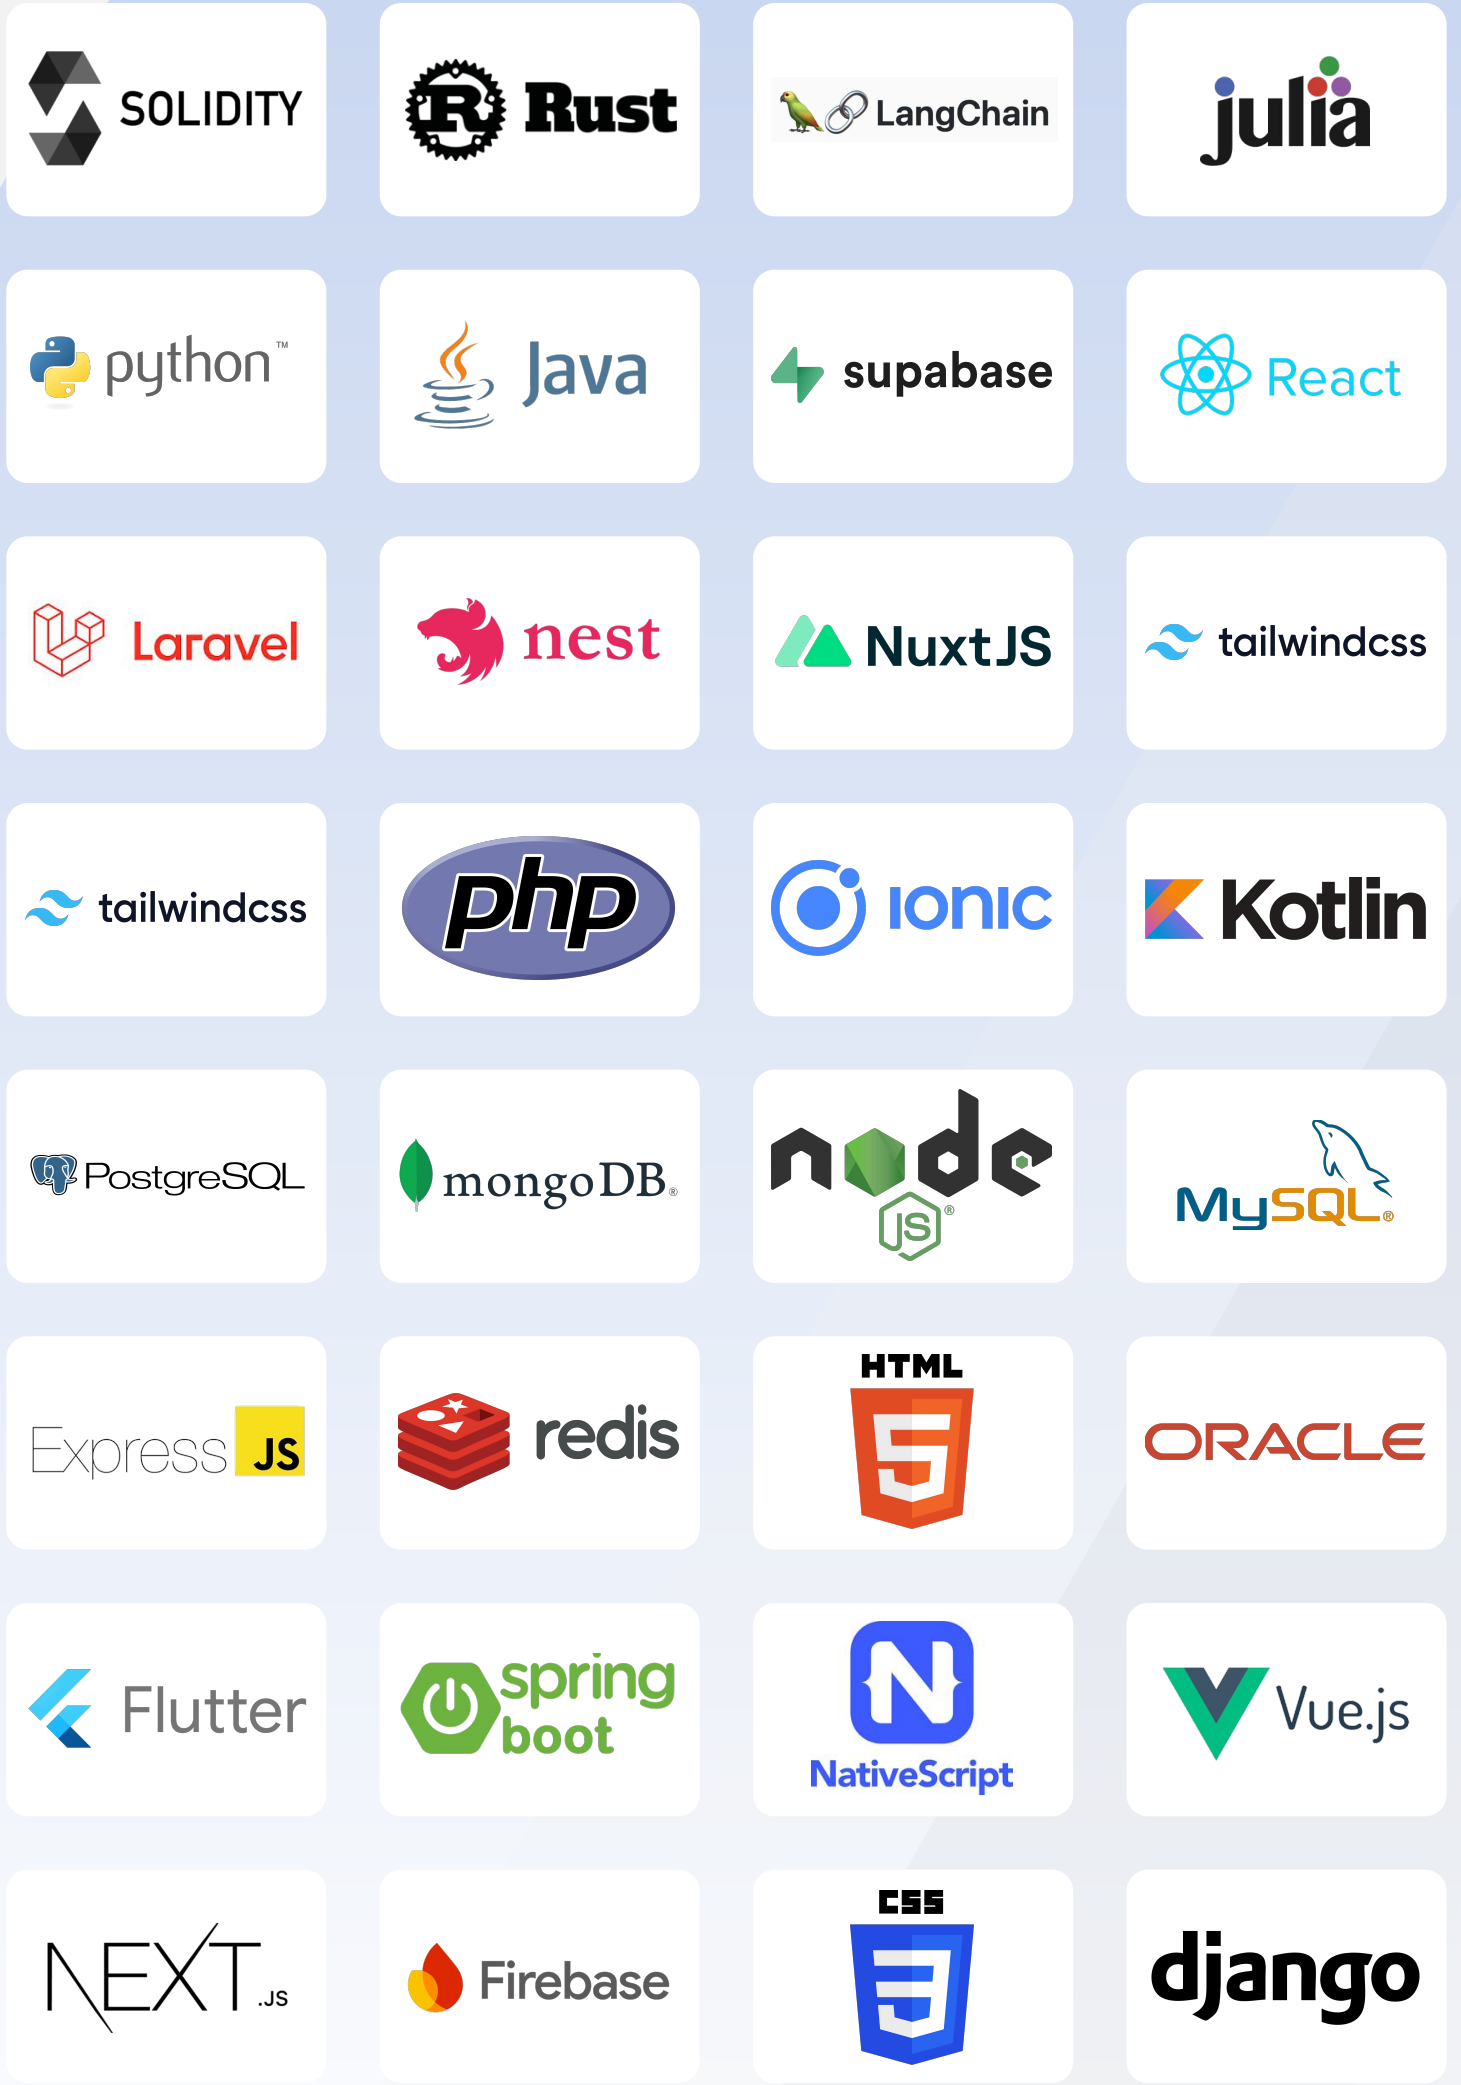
SOLIDITY

R Rust

LangChain

julia

python™

Java

supabase

React

Laravel

nest

NuxtJS

tailwindcss

tailwindcss

php

IONIC

Kotlin

PostgreSQL

mongoDB®

node JS®

MySQL®

Express JS

redis

HTML 5

ORACLE

Flutter

spring boot

N NativeScript

Vue.js

NEXT.JS

Firebase

CSS 3

django